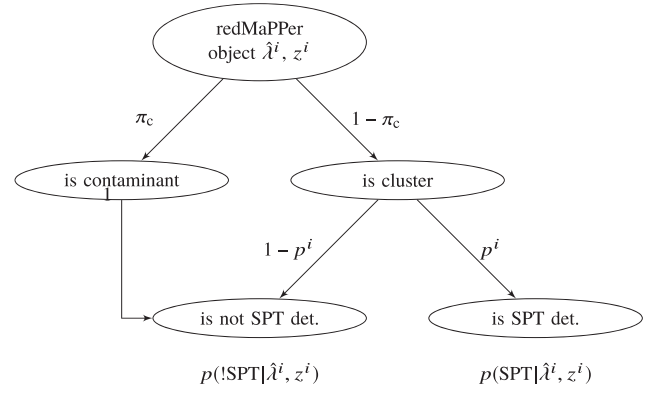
redMaPPer object $\hat{\lambda}^i$, $z^i$

$\pi_c$

$1 - \pi_c$

is contaminant

is cluster

1

$1 - p^i$

$p^i$

is not SPT det.

is SPT det.

$p(!\mathrm{SPT}|\hat{\lambda}^i, z^i)$

$p(\mathrm{SPT}|\hat{\lambda}^i, z^i)$